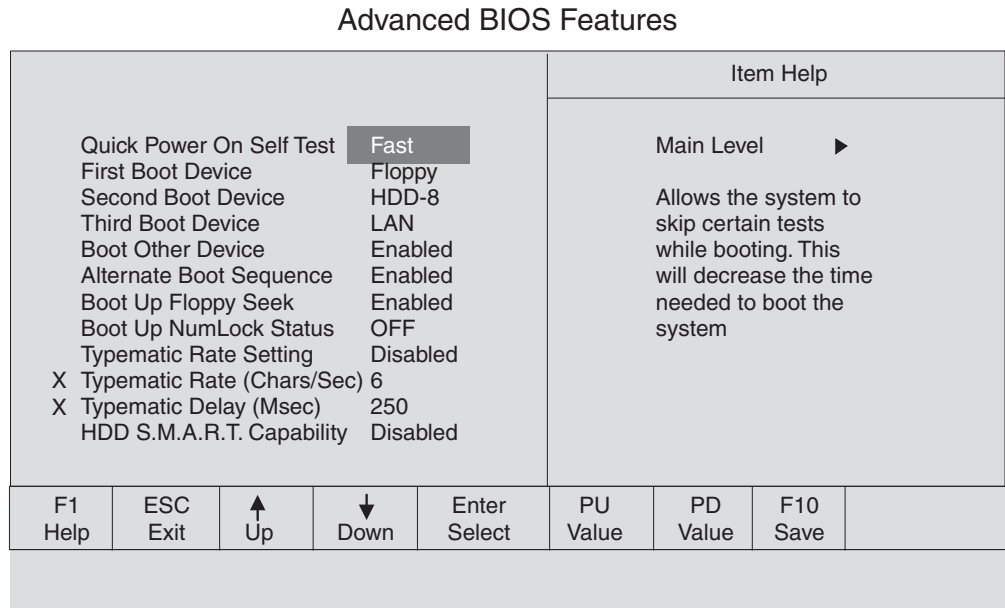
Advanced BIOS Features

Item Help

| Setting | Value |
|---|---|
| Quick Power On Self Test | Fast |
| First Boot Device | Floppy |
| Second Boot Device | HDD-8 |
| Third Boot Device | LAN |
| Boot Other Device | Enabled |
| Alternate Boot Sequence | Enabled |
| Boot Up Floppy Seek | Enabled |
| Boot Up NumLock Status | OFF |
| Typematic Rate Setting | Disabled |
| X Typematic Rate (Chars/Sec) | 6 |
| X Typematic Delay (Msec) | 250 |
| HDD S.M.A.R.T. Capability | Disabled |

Main Level ▶

Allows the system to skip certain tests while booting. This will decrease the time needed to boot the system

| F1 | ESC | ↑ | ↓ | Enter | PU | PD | F10 |
|---|---|---|---|---|---|---|---|
| Help | Exit | Up | Down | Select | Value | Value | Save |